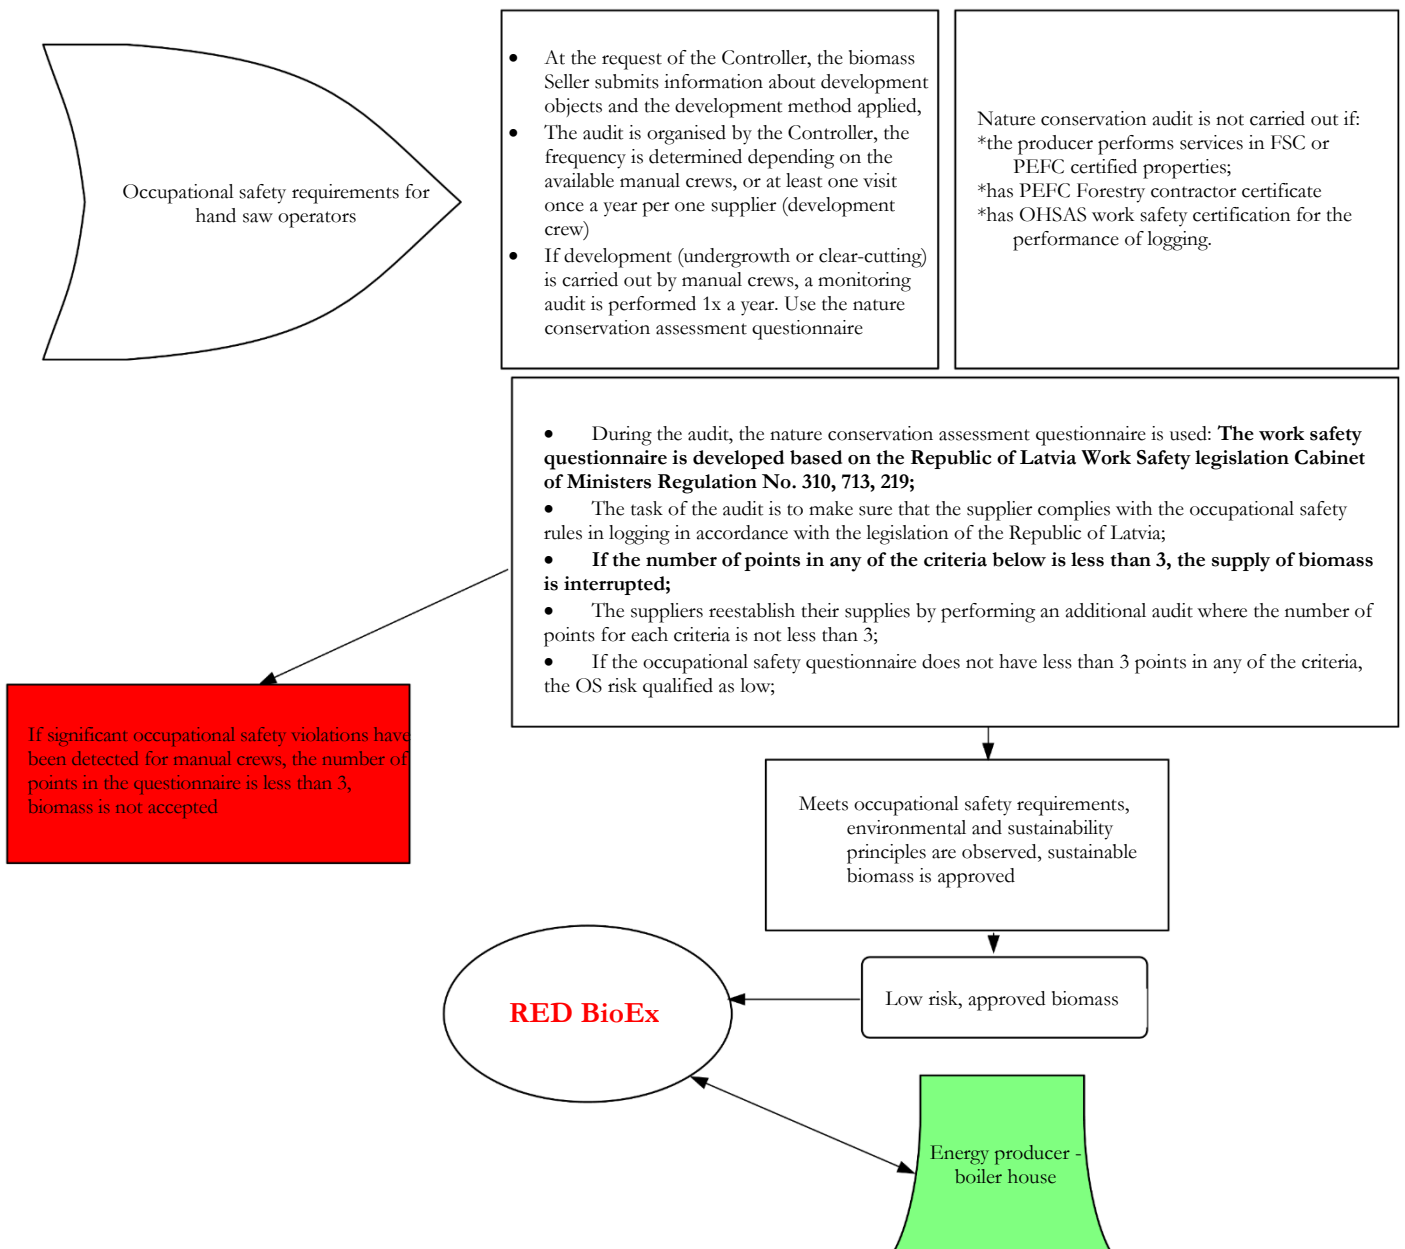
Occupational safety requirements for hand saw operators

- At the request of the Controller, the biomass Seller submits information about development objects and the development method applied,
- The audit is organised by the Controller, the frequency is determined depending on the available manual crews, or at least one visit once a year per one supplier (development crew)
- If development (undergrowth or clear-cutting) is carried out by manual crews, a monitoring audit is performed 1x a year. Use the nature conservation assessment questionnaire

Nature conservation audit is not carried out if:
*the producer performs services in FSC or PEFC certified properties;
*has PEFC Forestry contractor certificate
*has OHSAS work safety certification for the performance of logging.

- During the audit, the nature conservation assessment questionnaire is used: **The work safety questionnaire is developed based on the Republic of Latvia Work Safety legislation Cabinet of Ministers Regulation No. 310, 713, 219;**
- The task of the audit is to make sure that the supplier complies with the occupational safety rules in logging in accordance with the legislation of the Republic of Latvia;
- **If the number of points in any of the criteria below is less than 3, the supply of biomass is interrupted;**
- The suppliers reestablish their supplies by performing an additional audit where the number of points for each criteria is not less than 3;
- If the occupational safety questionnaire does not have less than 3 points in any of the criteria, the OS risk qualified as low;

If significant occupational safety violations have been detected for manual crews, the number of points in the questionnaire is less than 3, biomass is not accepted

Meets occupational safety requirements, environmental and sustainability principles are observed, sustainable biomass is approved

Low risk, approved biomass

RED BioEx

Energy producer - boiler house